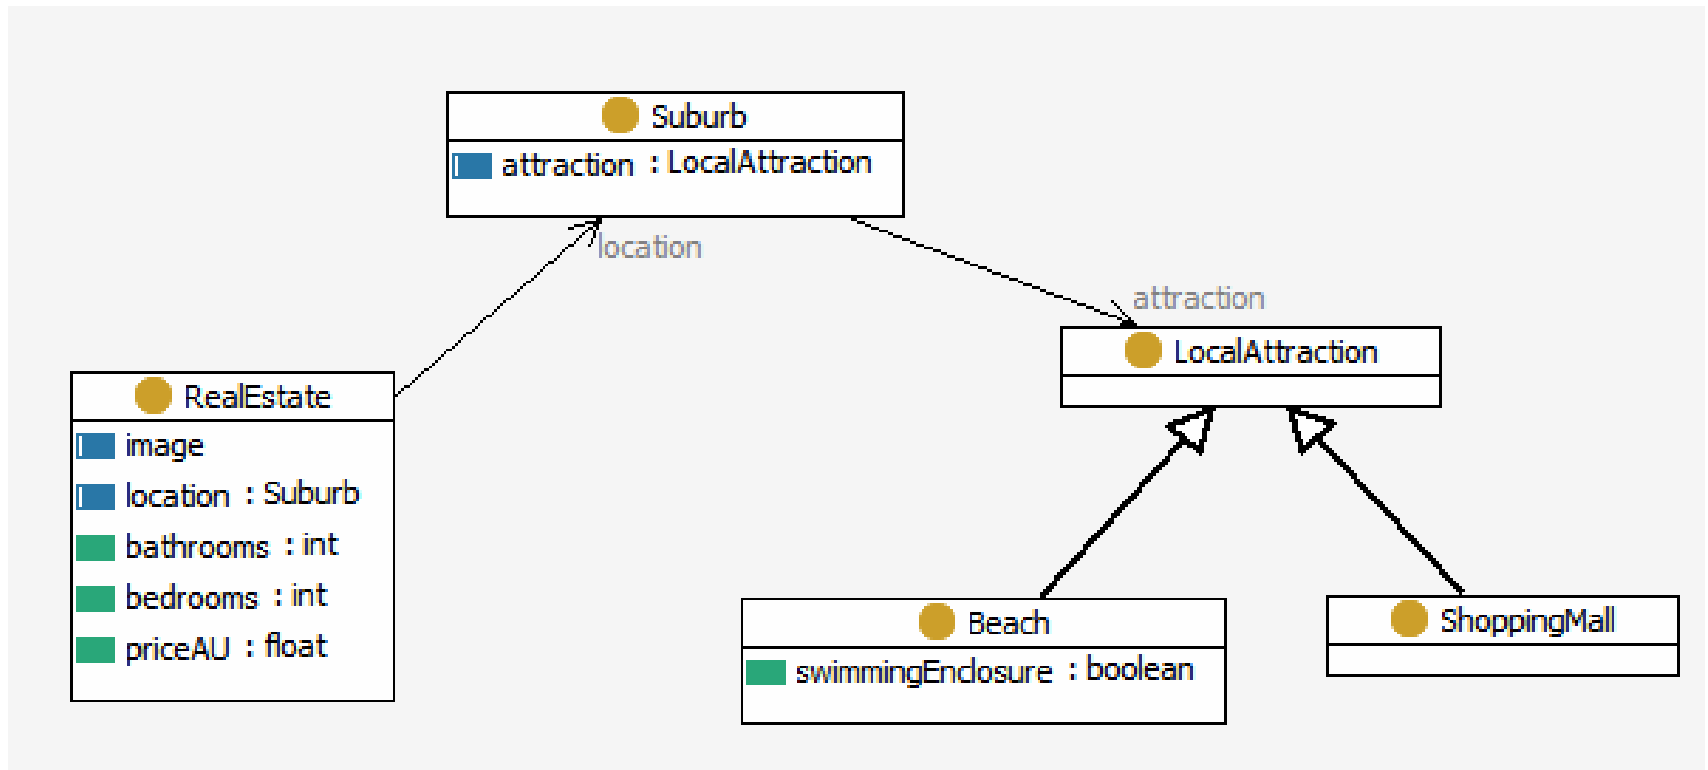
Suburb
attraction : LocalAttraction

location

attraction

LocalAttraction

RealEstate
image
location : Suburb
bathrooms : int
bedrooms : int
priceAU : float

Beach
swimmingEnclosure : boolean

ShoppingMall